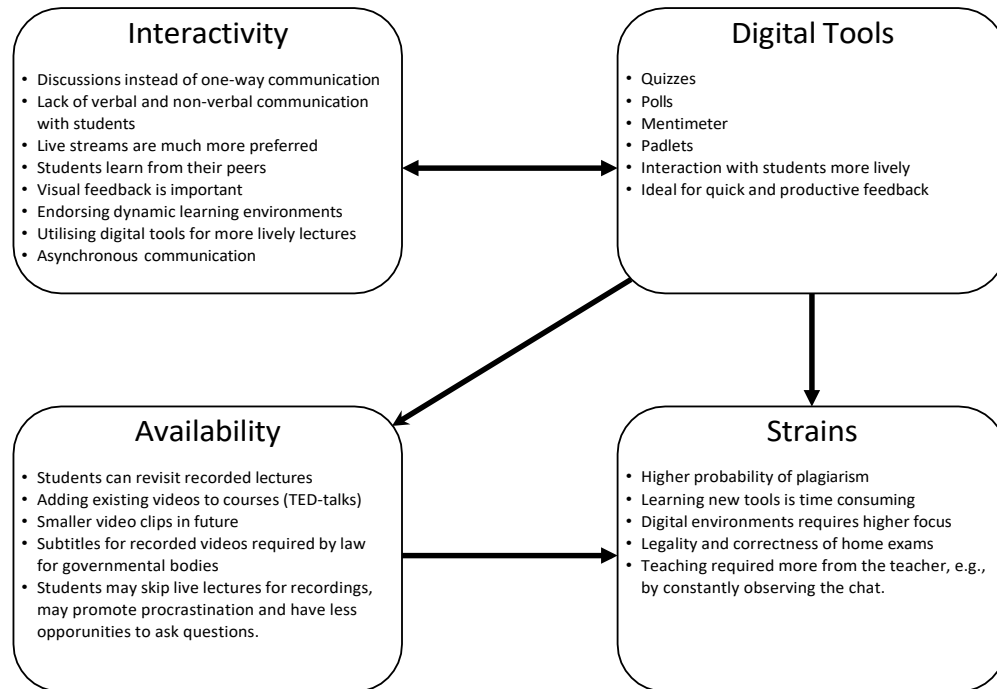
Interactivity

- Discussions instead of one-way communication
- Lack of verbal and non-verbal communication with students
- Live streams are much more preferred
- Students learn from their peers
- Visual feedback is important
- Endorsing dynamic learning environments
- Utilising digital tools for more lively lectures
- Asynchronous communication

Digital Tools

- Quizzes
- Polls
- Mentimeter
- Padlets
- Interaction with students more lively
- Ideal for quick and productive feedback

Availability

- Students can revisit recorded lectures
- Adding existing videos to courses (TED-talks)
- Smaller video clips in future
- Subtitles for recorded videos required by law for governmental bodies
- Students may skip live lectures for recordings, may promote procrastination and have less opporunities to ask questions.

Strains

- Higher probability of plagiarism
- Learning new tools is time consuming
- Digital environments requires higher focus
- Legality and correctness of home exams
- Teaching required more from the teacher, e.g., by constantly observing the chat.